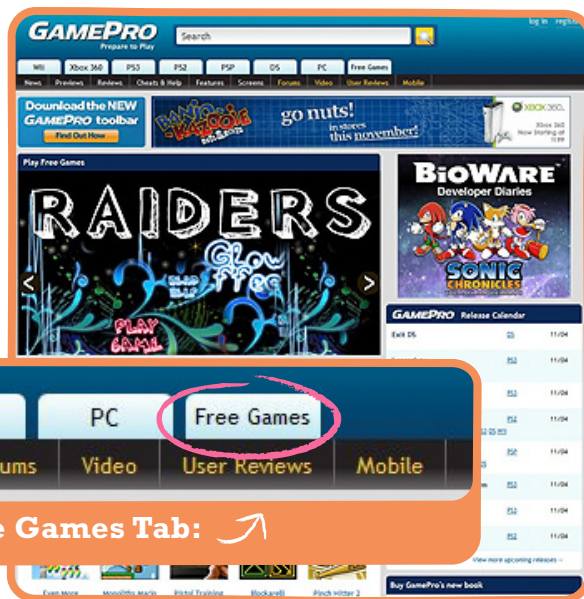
GAMEPRO
Prepare to Play
Search
log in register

Wii | Xbox 360 | PS3 | PS2 | PSP | DS | PC | Free Games
News | Previews | Reviews | Cheats & Help | Features | Screens | Forums | Video | User Reviews | Mobile

Download the NEW GAMEPRO toolbar
Find Out Now

BANJO KAZOOIE
go nuts!
in stores this november!
XBOX 360
XBOX 360 Now Starting at $199*

Play Free Games

RAIDERS
Glow free
PLAY GAME

BIOWARE
Developer Diaries

SONIC CHRONICLES

GAMEPRO Release Calendar
Exit DS | DS | 11/04
PS3 | 11/04
PS2 | 11/04
PS2 | 11/04
PS3
PS2 | 11/04
PSP | 11/04
PS2 | 11/04
PS3 | 11/04
View more upcoming releases »

Buy GamePro's new book

PC | Free Games
ums | Video | User Reviews | Mobile

e Games Tab:

Even More | Monolithic Machi | Pistol Training | Blockarell | Pinch Hitter 2